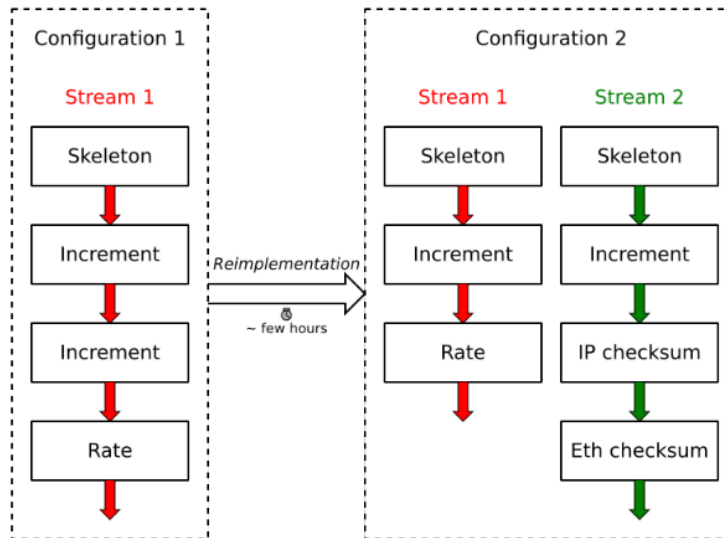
Configuration 1

Stream 1

Skeleton

Increment

Increment

Rate

Reimplementation

~ few hours

Configuration 2

Stream 1

Skeleton

Increment

Rate

Stream 2

Skeleton

Increment

IP checksum

Eth checksum